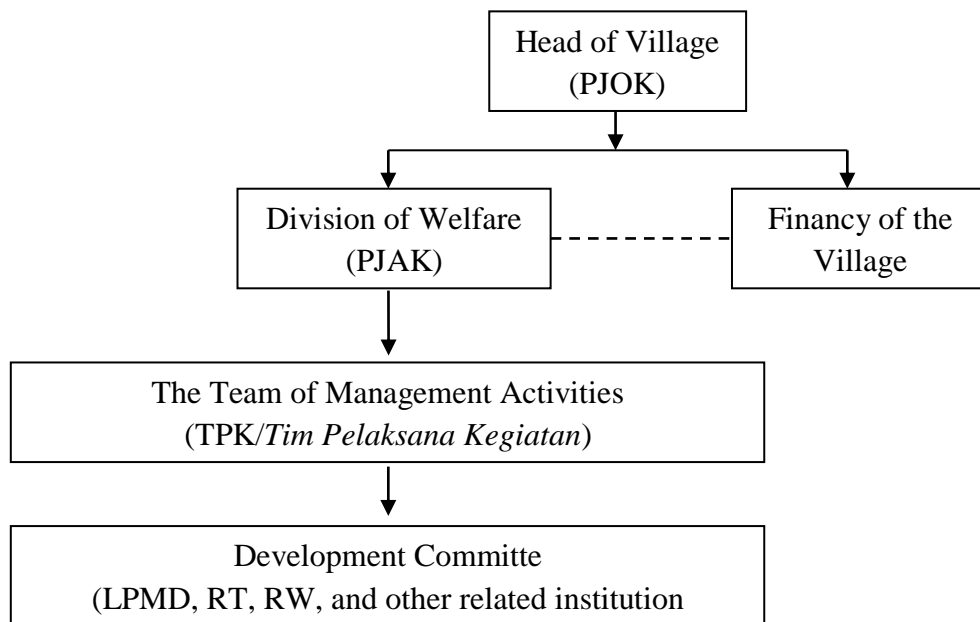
Head of Village
(PJOK)

Division of Welfare
(PJAK)

Financy of the Village

The Team of Management Activities
(TPK/*Tim Pelaksana Kegiatan*)

Development Committe
(LPMD, RT, RW, and other related institution